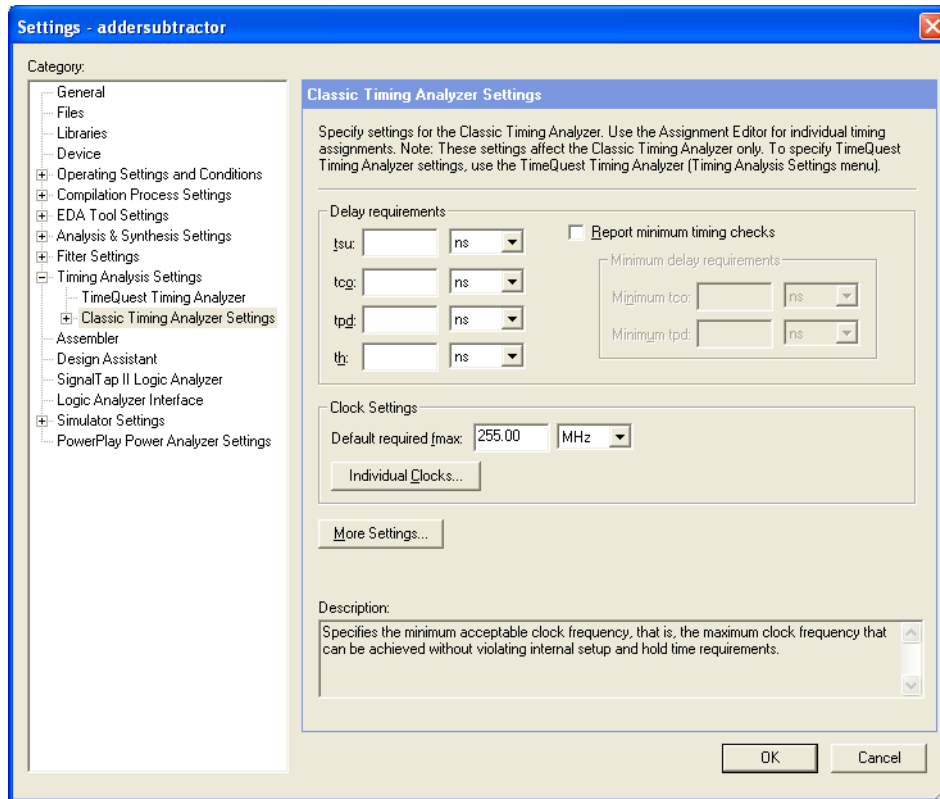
Settings - addersubtractor

Category:

General
Files
Libraries
Device
Operating Settings and Conditions
Compilation Process Settings
EDA Tool Settings
Analysis & Synthesis Settings
Fitter Settings
Timing Analysis Settings
TimeQuest Timing Analyzer
Classic Timing Analyzer Settings
Assembler
Design Assistant
SignalTap II Logic Analyzer
Logic Analyzer Interface
Simulator Settings
PowerPlay Power Analyzer Settings

Classic Timing Analyzer Settings

Specify settings for the Classic Timing Analyzer. Use the Assignment Editor for individual timing assignments. Note: These settings affect the Classic Timing Analyzer only. To specify TimeQuest Timing Analyzer settings, use the TimeQuest Timing Analyzer (Timing Analysis Settings menu).

Delay requirements

tsu: ns
tco: ns
tpd: ns
th: ns

Report minimum timing checks

Minimum delay requirements
Minimum tco: ns
Minimum tpd: ns

Clock Settings

Default required fmax: 255.00 MHz

Individual Clocks...

More Settings...

Description:

Specifies the minimum acceptable clock frequency, that is, the maximum clock frequency that can be achieved without violating internal setup and hold time requirements.

OK
Cancel